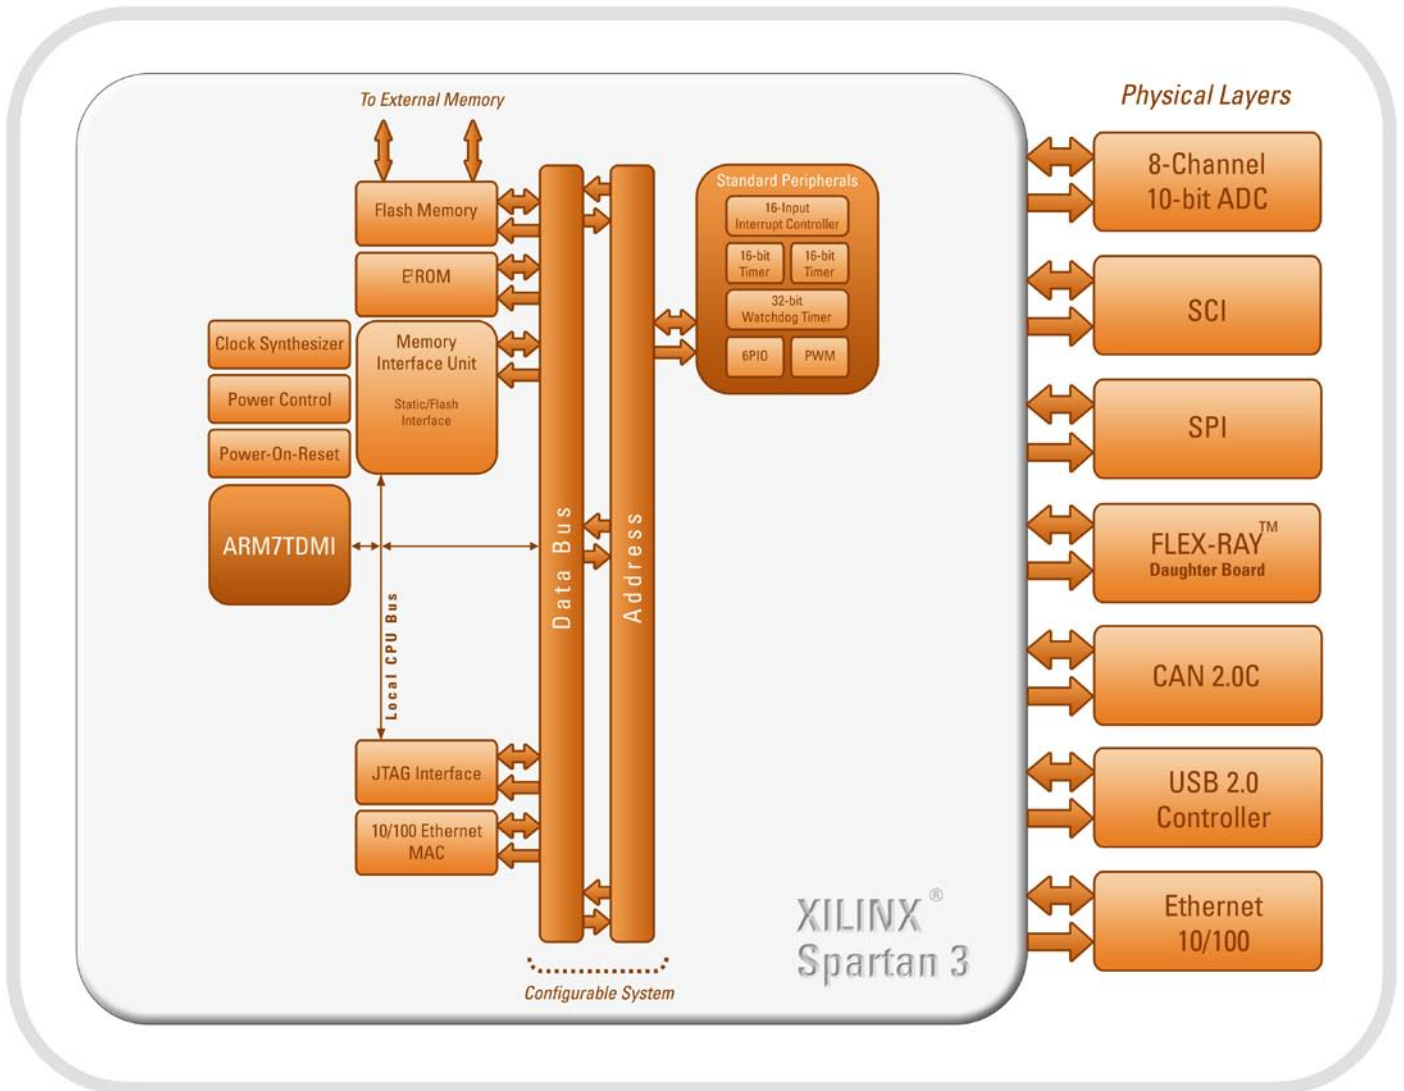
To External Memory

Flash Memory

E²ROM

Clock Synthesizer

Power Control

Power-On-Reset

Memory Interface Unit

Static/Flash Interface

ARM7TDMI

Local CPU Bus

Data Bus

Address

Standard Peripherals

16-Input Interrupt Controller

16-bit Timer

16-bit Timer

32-bit Watchdog Timer

GPIO

PWM

JTAG Interface

10/100 Ethernet MAC

Configurable System

XILINX®
Spartan 3

Physical Layers

8-Channel 10-bit ADC

SCI

SPI

FLEX-RAY™
Daughter Board

CAN 2.0C

USB 2.0 Controller

Ethernet 10/100